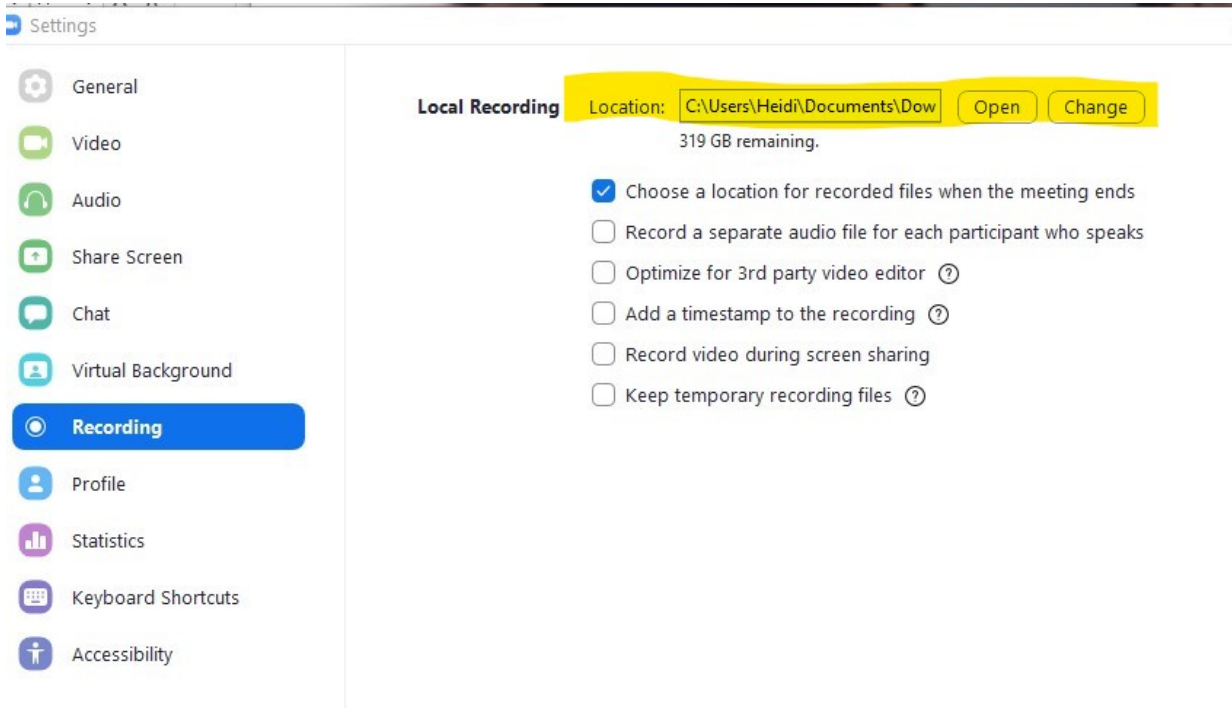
Settings

General
Video
Audio
Share Screen
Chat
Virtual Background
Recording
Profile
Statistics
Keyboard Shortcuts
Accessibility

Local Recording Location: C:\Users\Heidi\Documents\Dow Open Change
319 GB remaining.

Choose a location for recorded files when the meeting ends
Record a separate audio file for each participant who speaks
Optimize for 3rd party video editor ?
Add a timestamp to the recording ?
Record video during screen sharing
Keep temporary recording files ?